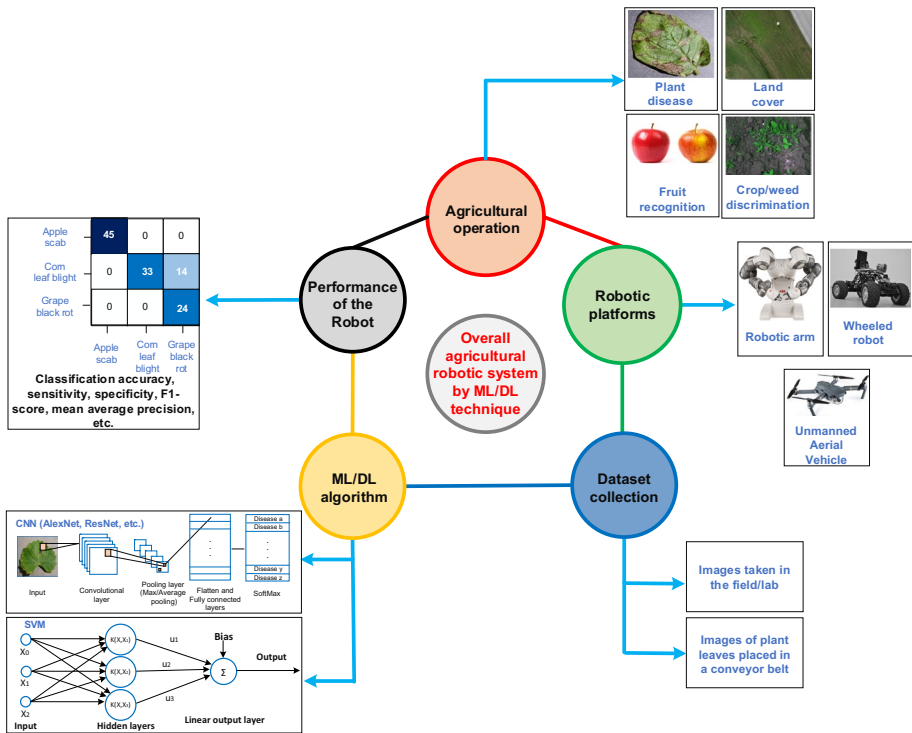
Plant disease

Land cover

Fruit recognition

Crop/weed discrimination

Agricultural operation

Robotic platforms

Robotic arm

Wheeled robot

Unmanned Aerial Vehicle

Performance of the Robot

| | | | |
|---|---|---|---|
| Apple scab | 45 | 0 | 0 |
| Corn leaf blight | 0 | 33 | 14 |
| Grape black rot | 0 | 0 | 24 |
| | Apple scab | Corn leaf blight | Grape black rot |

Classification accuracy, sensitivity, specificity, F1-score, mean average precision, etc.

Overall agricultural robotic system by ML/DL technique

ML/DL algorithm

Dataset collection

Images taken in the field/lab

Images of plant leaves placed in a conveyor belt

CNN (AlexNet, ResNet, etc.)

Input

Convolutional layer

Pooling layer (Max/Average pooling)

Flatten and Fully connected layers

Disease a
Disease b
Disease y
Disease z

SoftMax

SVM

$X_0$

$X_1$

$X_2$

Input

$K(X,X_1)$

$K(X,X_2)$

$K(X,X_3)$

Hidden layers

$u_1$

$u_2$

$u_3$

Bias

$\Sigma$

Output

Linear output layer